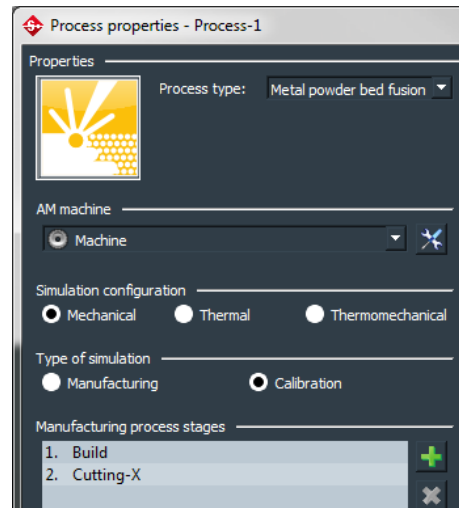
Process properties - Process-1

Properties

Process type: Metal powder bed fusion

AM machine

Machine

Simulation configuration

Mechanical Thermal Thermomechanical

Type of simulation

Manufacturing Calibration

Manufacturing process stages

1. Build
2. Cutting-X